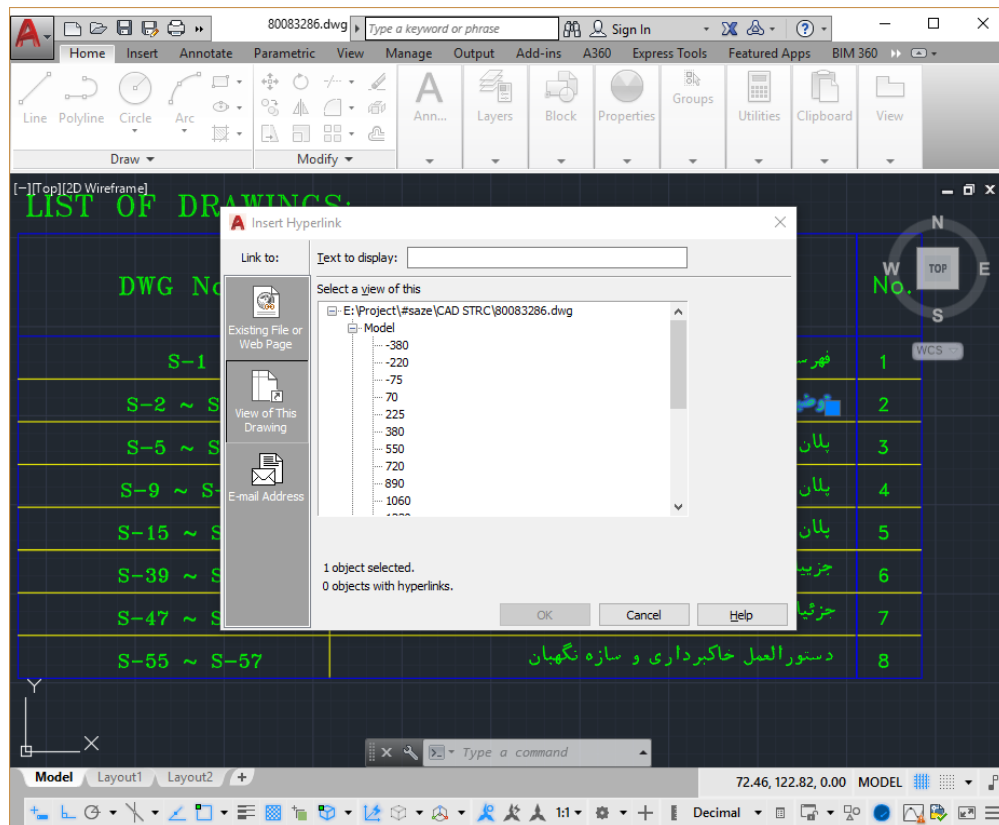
80083286.dwg
Type a keyword or phrase
Sign In
Home Insert Annotate Parametric View Manage Output Add-ins A360 Express Tools Featured Apps BIM 360
Line Polyline Circle Arc
Draw
Modify
Ann... Layers Block Properties Groups Utilities Clipboard View
[−][Top][2D Wireframe]
LIST OF DRAWINGS:
DWG No
No.
N
W TOP E
S
WCS
S-1
S-2 ~ S
S-5 ~ S
S-9 ~ S-
S-15 ~ S
S-39 ~ S
S-47 ~ S
S-55 ~ S-57
فهرس
پلان
پلان
پلان
جزیی
جزئیا
دستورالعمل خاکبرداری و سازه نگهبان
1
2
3
4
5
6
7
8
Insert Hyperlink
Link to:
Existing File or Web Page
View of This Drawing
E-mail Address
Text to display:
Select a view of this
E:\Project\#saze\CAD STRC\80083286.dwg
Model
-380
-220
-75
70
225
380
550
720
890
1060
1 object selected.
0 objects with hyperlinks.
OK
Cancel
Help
Type a command
Model Layout1 Layout2 +
72.46, 122.82, 0.00 MODEL
1:1
Decimal